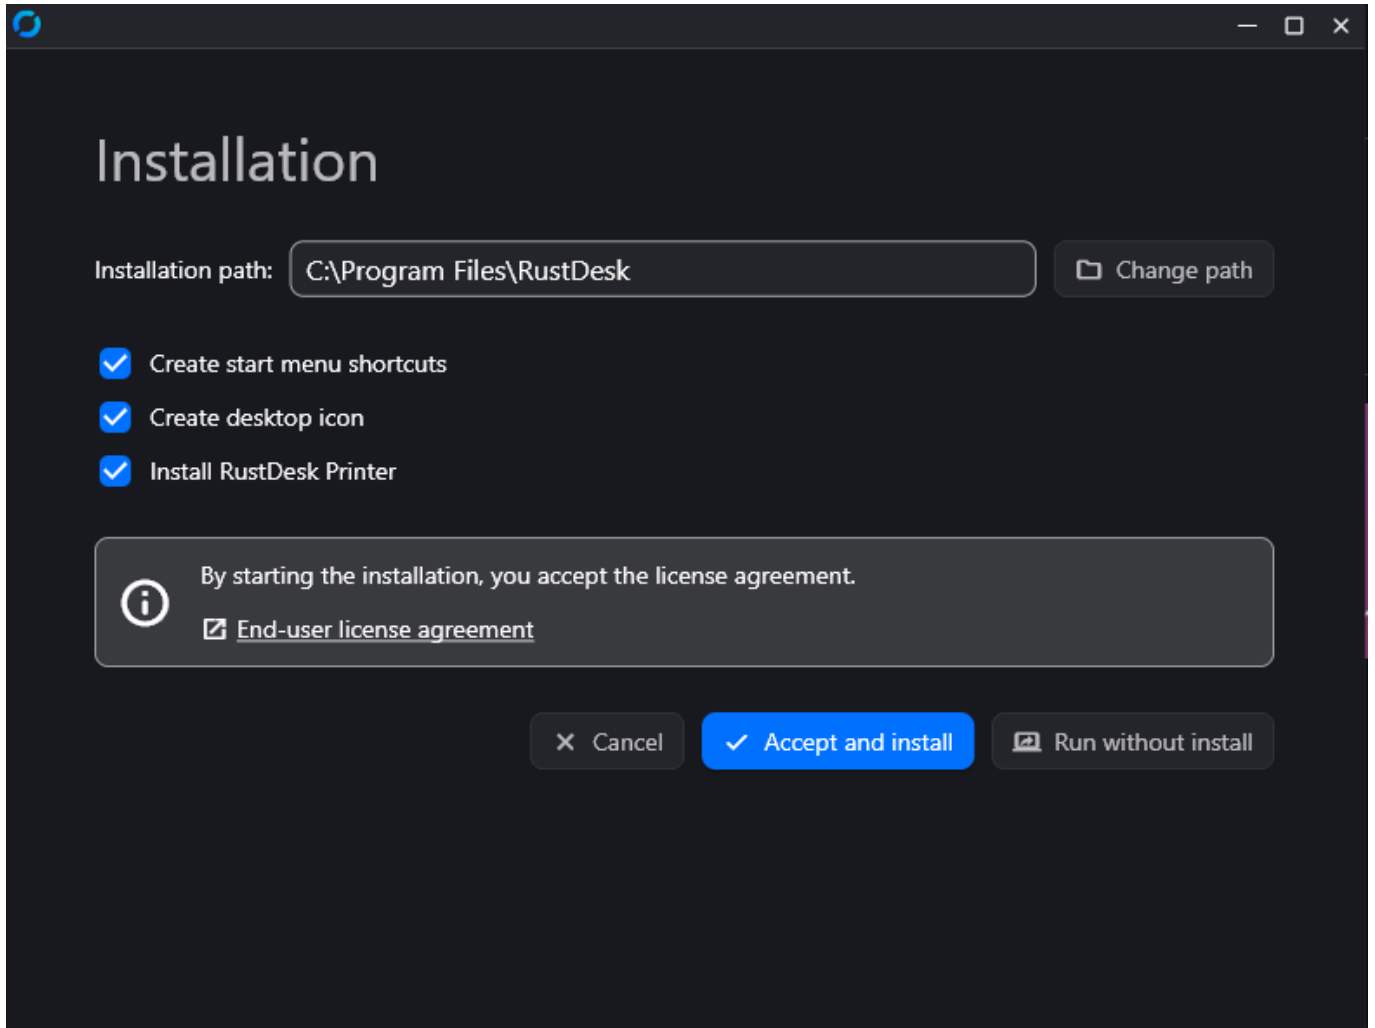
Installation

Installation path: C:\Program Files\RustDesk

Change path

Create start menu shortcuts

Create desktop icon

Install RustDesk Printer

By starting the installation, you accept the license agreement.

End-user license agreement

Cancel

Accept and install

Run without install